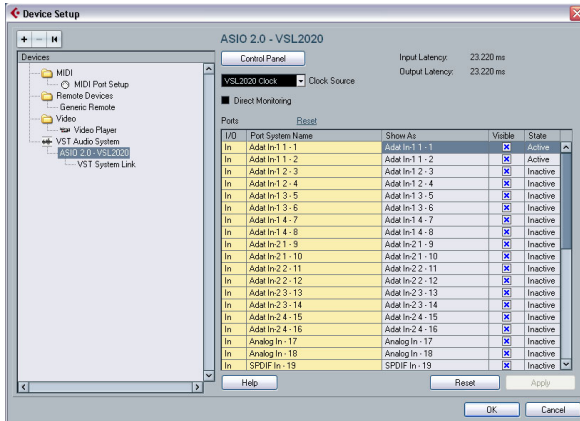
Device Setup

+ − ⏮

Devices

MIDI
MIDI Port Setup
Remote Devices
Generic Remote
Video
Video Player
VST Audio System
ASIO 2.0 - VSL2020
VST System Link

ASIO 2.0 - VSL2020

Control Panel

Input Latency: 23.220 ms
Output Latency: 23.220 ms

VSL2020 Clock Clock Source

Direct Monitoring

Ports Reset

| I/O | Port System Name | Show As | Visible | State |
|---|---|---|---|---|
| In | Adat In-1 1 - 1 | Adat In-1 1 - 1 | ☒ | Active |
| In | Adat In-1 1 - 2 | Adat In-1 1 - 2 | ☒ | Active |
| In | Adat In-1 2 - 3 | Adat In-1 2 - 3 | ☒ | Inactive |
| In | Adat In-1 2 - 4 | Adat In-1 2 - 4 | ☒ | Inactive |
| In | Adat In-1 3 - 5 | Adat In-1 3 - 5 | ☒ | Inactive |
| In | Adat In-1 3 - 6 | Adat In-1 3 - 6 | ☒ | Inactive |
| In | Adat In-1 4 - 7 | Adat In-1 4 - 7 | ☒ | Inactive |
| In | Adat In-1 4 - 8 | Adat In-1 4 - 8 | ☒ | Inactive |
| In | Adat In-2 1 - 9 | Adat In-2 1 - 9 | ☒ | Inactive |
| In | Adat In-2 1 - 10 | Adat In-2 1 - 10 | ☒ | Inactive |
| In | Adat In-2 2 - 11 | Adat In-2 2 - 11 | ☒ | Inactive |
| In | Adat In-2 2 - 12 | Adat In-2 2 - 12 | ☒ | Inactive |
| In | Adat In-2 3 - 13 | Adat In-2 3 - 13 | ☒ | Inactive |
| In | Adat In-2 3 - 14 | Adat In-2 3 - 14 | ☒ | Inactive |
| In | Adat In-2 4 - 15 | Adat In-2 4 - 15 | ☒ | Inactive |
| In | Adat In-2 4 - 16 | Adat In-2 4 - 16 | ☒ | Inactive |
| In | Analog In - 17 | Analog In - 17 | ☒ | Inactive |
| In | Analog In - 18 | Analog In - 18 | ☒ | Inactive |
| In | SPDIF In - 19 | SPDIF In - 19 | ☒ | Inactive |

Help Reset Apply

OK Cancel